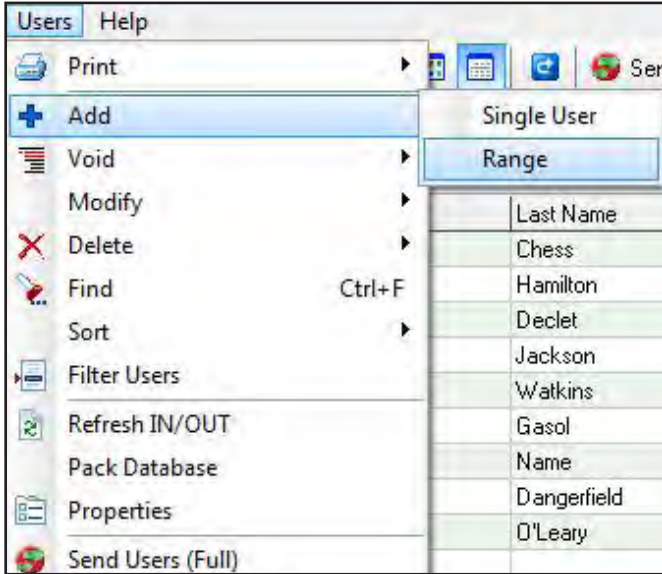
Users Help

Print
Add
Void
Modify
Delete
Find Ctrl+F
Sort
Filter Users
Refresh IN/OUT
Pack Database
Properties
Send Users (Full)

Single User
Range

Ser

| Last Name |
|---|
| Chess |
| Hamilton |
| Declet |
| Jackson |
| Watkins |
| Gasol |
| Name |
| Dangerfield |
| O'Leary |